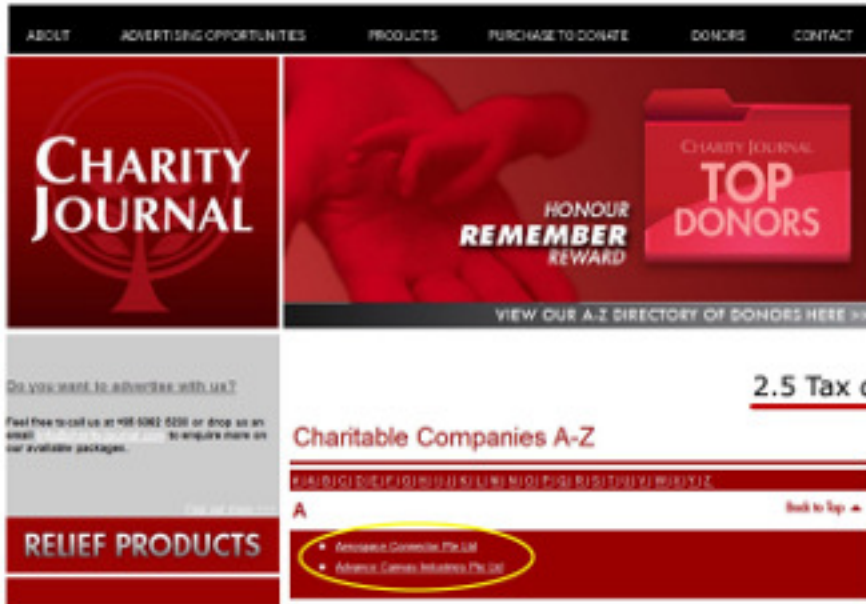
ABOUT ADVERTISING OPPORTUNITIES PRODUCTS PURCHASE TO DONATE DONORS CONTACT

CHARITY JOURNAL

HONOUR
REMEMBER
REWARD

CHARITY JOURNAL
TOP DONORS

VIEW OUR A-Z DIRECTORY OF DONORS HERE

Do you want to advertise with us?

Feel free to call us at +65 6362 0200 or drop us an email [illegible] to enquire more on our available packages.

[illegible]

RELIEF PRODUCTS

2.5 Tax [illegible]

Charitable Companies A-Z

# | A | B | C | D | E | F | G | H | I | J | K | L | M | N | O | P | Q | R | S | T | U | V | W | X | Y | Z

A

Back to Top

• Aerospace Connector Pte Ltd
• Advance Canvas Industries Pte Ltd